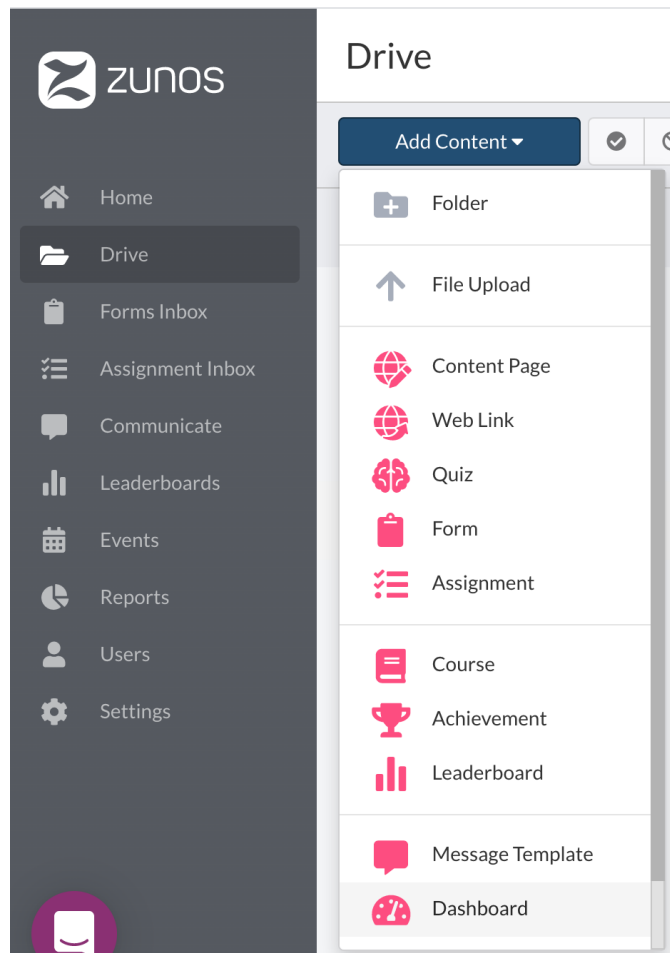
zunos

Home
Drive
Forms Inbox
Assignment Inbox
Communicate
Leaderboards
Events
Reports
Users
Settings

Drive

Add Content ▾

Folder

File Upload

Content Page
Web Link
Quiz
Form
Assignment

Course
Achievement
Leaderboard

Message Template
Dashboard